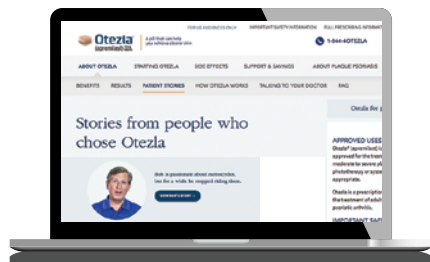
Otezla (apremilast) 30 mg | A pill that can help you achieve clearer skin

FOR US AUDIENCES ONLY   IMPORTANT SAFETY INFORMATION   FULL PRESCRIBING INFORMATION

1-844-4OTEZLA

ABOUT OTEZLA   STARTING OTEZLA   SIDE EFFECTS   SUPPORT & SAVINGS   ABOUT PLAQUE PSORIASIS

BENEFITS   RESULTS   PATIENT STORIES   HOW OTEZLA WORKS   TALKING TO YOUR DOCTOR   FAQ

Stories from people who chose Otezla

Bob is passionate about motorcycles. See for a while he stopped riding them.

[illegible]

Otezla for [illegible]

APPROVED USES
Otezla® (apremilast) is approved for the treatment of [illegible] moderate to severe plaque psoriasis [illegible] phototherapy or systemic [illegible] appropriate.

Otezla is a prescription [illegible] the treatment of adult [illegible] psoriatic arthritis.

IMPORTANT SAFETY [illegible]